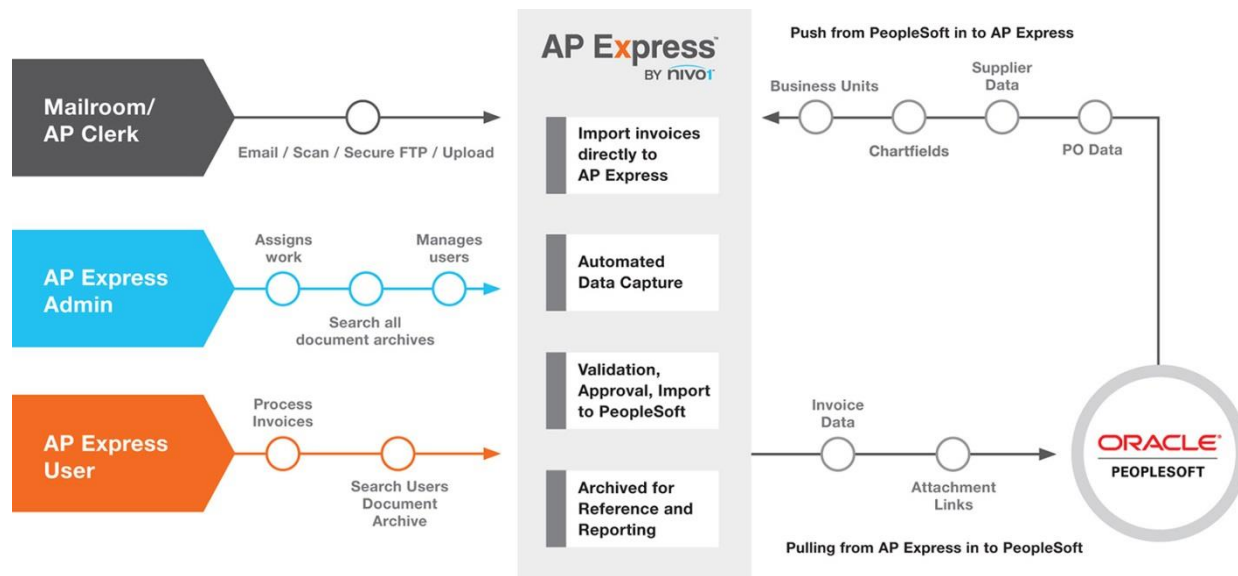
Mailroom/ AP Clerk

Email / Scan / Secure FTP / Upload

AP Express Admin

Assigns work

Manages users

Search all document archives

AP Express User

Process Invoices

Search Users Document Archive

AP Express™ BY NIVOT

Import invoices directly to AP Express

Automated Data Capture

Validation, Approval, Import to PeopleSoft

Archived for Reference and Reporting

Push from PeopleSoft in to AP Express

Business Units

Supplier Data

Chartfields

PO Data

Invoice Data

Attachment Links

ORACLE® PEOPLESOFT

Pulling from AP Express in to PeopleSoft